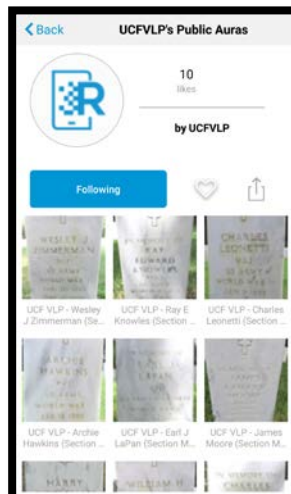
< Back

UCFVLP's Public Auras

10
likes

by UCFVLP

Following

WESLEY J ZIMMERMAN

RAY EDWARD KNOWLES

CHARLES LEONETTI

UCF VLP - Wesley J Zimmerman (Se...

UCF VLP - Ray E Knowles (Section ...

UCF VLP - Charles Leonetti (Section ...

ARCHIE HAWKINS

EARL J LAPAN

UCF VLP - Archie Hawkins (Section ...

UCF VLP - Earl J LaPan (Section M...

UCF VLP - James Moore (Section M...

HARRY

WILLIAM H

IN MEMORY OF CHARLES